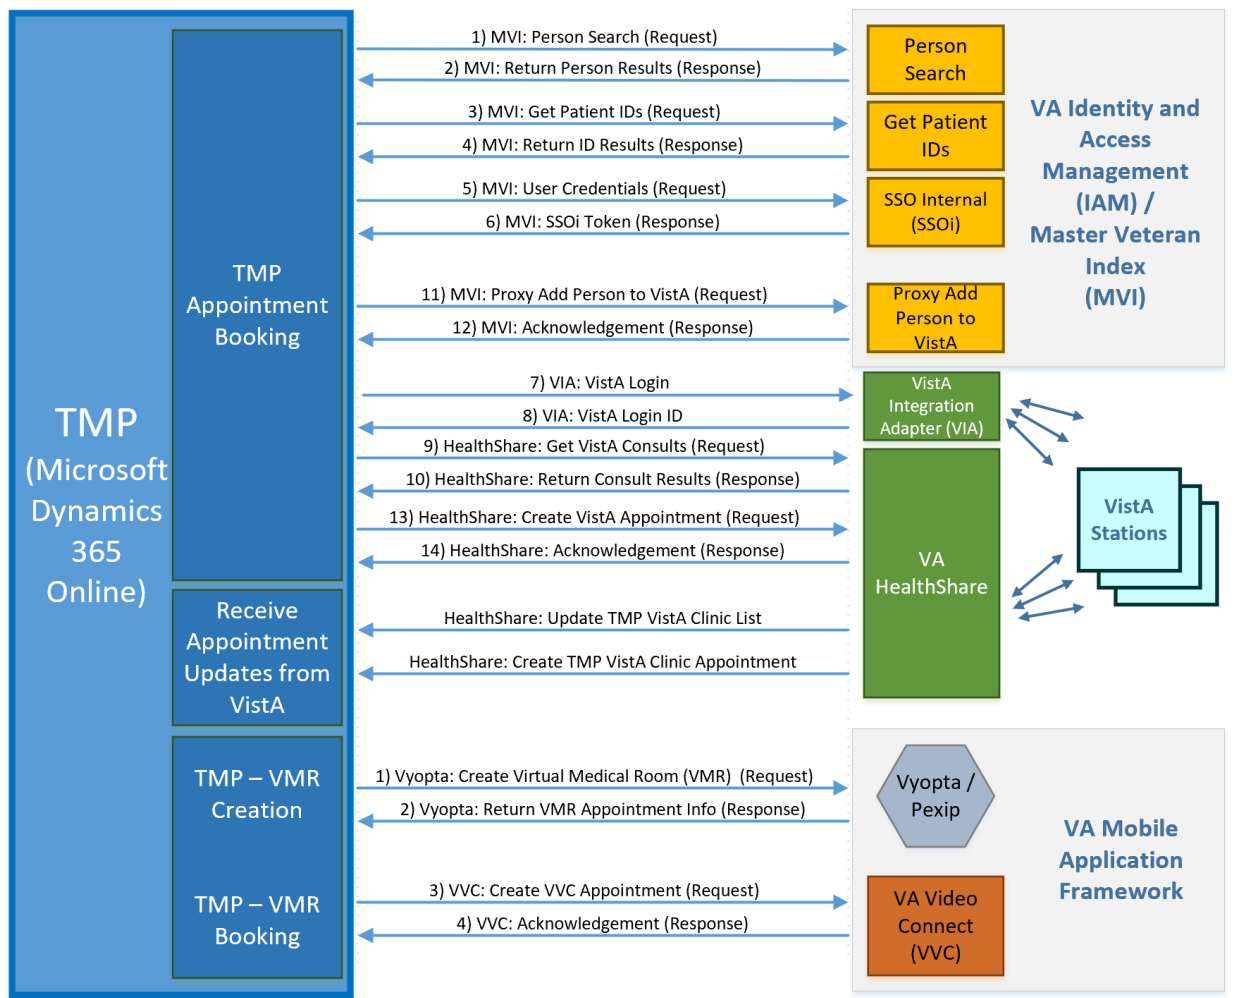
TMP (Microsoft Dynamics 365 Online)

TMP Appointment Booking

Receive Appointment Updates from VistA

TMP – VMR Creation

TMP – VMR Booking

1) MVI: Person Search (Request)
2) MVI: Return Person Results (Response)
3) MVI: Get Patient IDs (Request)
4) MVI: Return ID Results (Response)
5) MVI: User Credentials (Request)
6) MVI: SSOi Token (Response)
11) MVI: Proxy Add Person to VistA (Request)
12) MVI: Acknowledgement (Response)
7) VIA: VistA Login
8) VIA: VistA Login ID
9) HealthShare: Get VistA Consults (Request)
10) HealthShare: Return Consult Results (Response)
13) HealthShare: Create VistA Appointment (Request)
14) HealthShare: Acknowledgement (Response)
HealthShare: Update TMP VistA Clinic List
HealthShare: Create TMP VistA Clinic Appointment
1) Vyopta: Create Virtual Medical Room (VMR) (Request)
2) Vyopta: Return VMR Appointment Info (Response)
3) VVC: Create VVC Appointment (Request)
4) VVC: Acknowledgement (Response)

Person Search

Get Patient IDs

SSO Internal (SSOi)

Proxy Add Person to VistA

VA Identity and Access Management (IAM) / Master Veteran Index (MVI)

VistA Integration Adapter (VIA)

VA HealthShare

VistA Stations

Vyopta / Pexip

VA Video Connect (VVC)

VA Mobile Application Framework